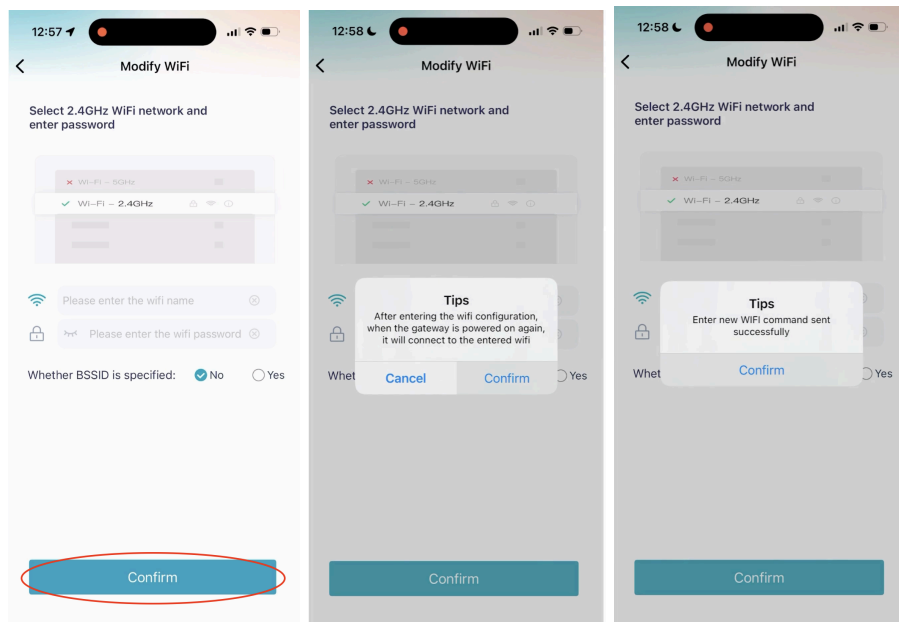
12:57

Modify WiFi

Select 2.4GHz WiFi network and enter password

Wi-Fi – 5GHz
Wi-Fi – 2.4GHz

Please enter the wifi name

Please enter the wifi password

Whether BSSID is specified: No Yes

Confirm

12:58

Modify WiFi

Select 2.4GHz WiFi network and enter password

Wi-Fi – 5GHz
Wi-Fi – 2.4GHz

Tips

After entering the wifi configuration, when the gateway is powered on again, it will connect to the entered wifi

Cancel Confirm

Whet Yes

Confirm

12:58

Modify WiFi

Select 2.4GHz WiFi network and enter password

Wi-Fi – 5GHz
Wi-Fi – 2.4GHz

Tips

Enter new WIFI command sent successfully

Confirm

Whet Yes

Confirm